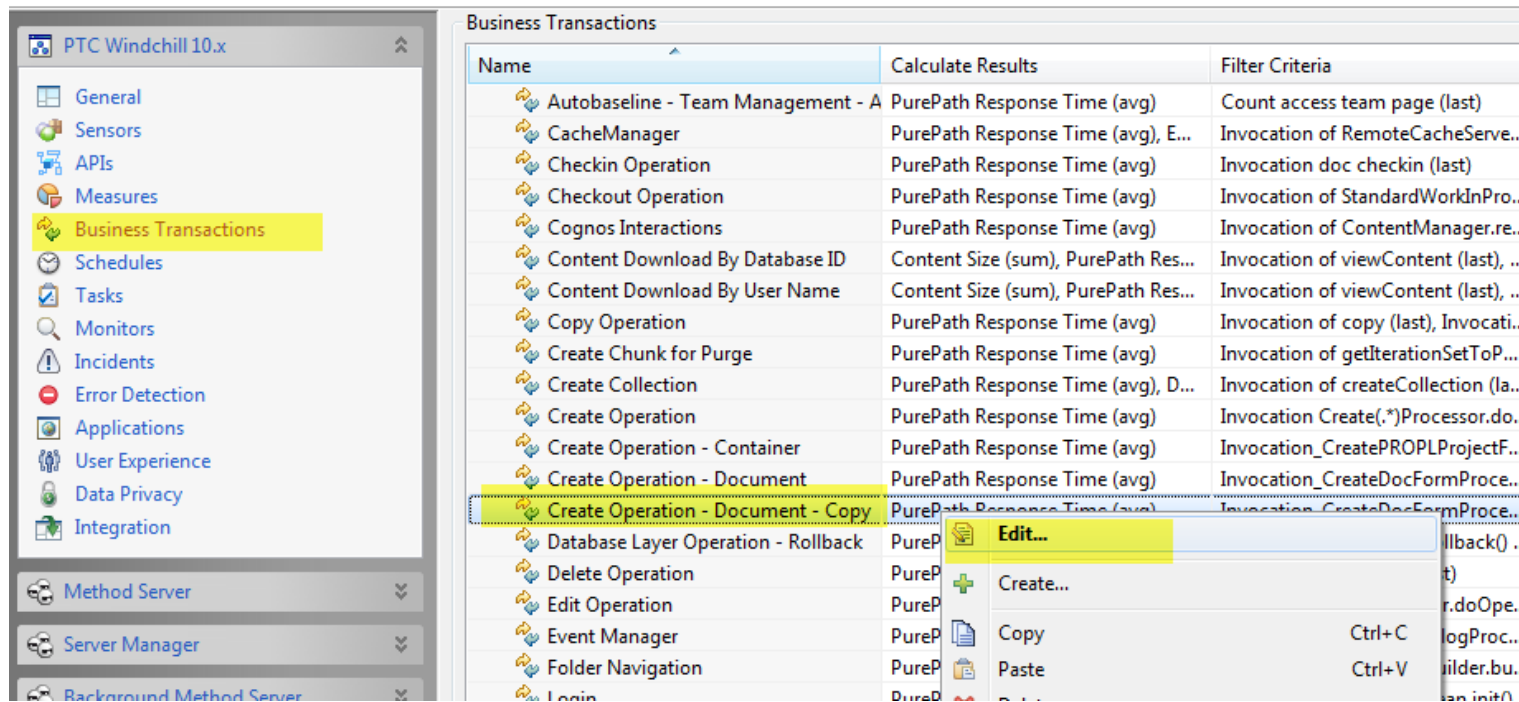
PTC Windchill 10.x

General
Sensors
APIs
Measures
Business Transactions
Schedules
Tasks
Monitors
Incidents
Error Detection
Applications
User Experience
Data Privacy
Integration

Method Server

Server Manager

Background Method Server

Business Transactions

| Name | Calculate Results | Filter Criteria |
|---|---|---|
| Autobaseline - Team Management - A | PurePath Response Time (avg) | Count access team page (last) |
| CacheManager | PurePath Response Time (avg), E... | Invocation of RemoteCacheServe... |
| Checkin Operation | PurePath Response Time (avg) | Invocation doc checkin (last) |
| Checkout Operation | PurePath Response Time (avg) | Invocation of StandardWorkInPro... |
| Cognos Interactions | PurePath Response Time (avg) | Invocation of ContentManager.re... |
| Content Download By Database ID | Content Size (sum), PurePath Res... | Invocation of viewContent (last), ... |
| Content Download By User Name | Content Size (sum), PurePath Res... | Invocation of viewContent (last), ... |
| Copy Operation | PurePath Response Time (avg) | Invocation of copy (last), Invocati... |
| Create Chunk for Purge | PurePath Response Time (avg) | Invocation of getIterationSetToP... |
| Create Collection | PurePath Response Time (avg), D... | Invocation of createCollection (la... |
| Create Operation | PurePath Response Time (avg) | Invocation Create(.*)Processor.do... |
| Create Operation - Container | PurePath Response Time (avg) | Invocation_CreatePROPLProjectF... |
| Create Operation - Document | PurePath Response Time (avg) | Invocation_CreateDocFormProce... |
| Create Operation - Document - Copy | PurePath Response Time (avg) | Invocation_CreateDocFormProce... |
| Database Layer Operation - Rollback | PureP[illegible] | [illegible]llback() |
| Delete Operation | PureP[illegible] | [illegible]t) |
| Edit Operation | PureP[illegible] | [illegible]r.doOpe... |
| Event Manager | PureP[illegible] | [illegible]logProc... |
| Folder Navigation | PureP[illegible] | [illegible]uilder.bu... |
| Login | PureP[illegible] | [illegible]an.init() |

Edit...
Create...
Copy Ctrl+C
Paste Ctrl+V
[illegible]